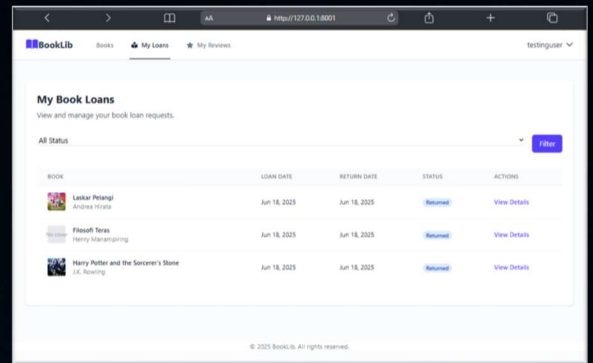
AA http://127.0.0.1:8001

BookLib Books My Loans My Reviews testinguser

My Book Loans

View and manage your book loan requests.

All Status

Filter

| BOOK | LOAN DATE | RETURN DATE | STATUS | ACTIONS |
|---|---|---|---|---|
| Laskar Pelangi Andrea Hirata | Jun 18, 2025 | Jun 18, 2025 | Returned | View Details |
| Filosofi Teras Henry Manampiring | Jun 18, 2025 | Jun 18, 2025 | Returned | View Details |
| Harry Potter and the Sorcerer's Stone J.K. Rowling | Jun 18, 2025 | Jun 18, 2025 | Returned | View Details |

© 2025 BookLib. All rights reserved.